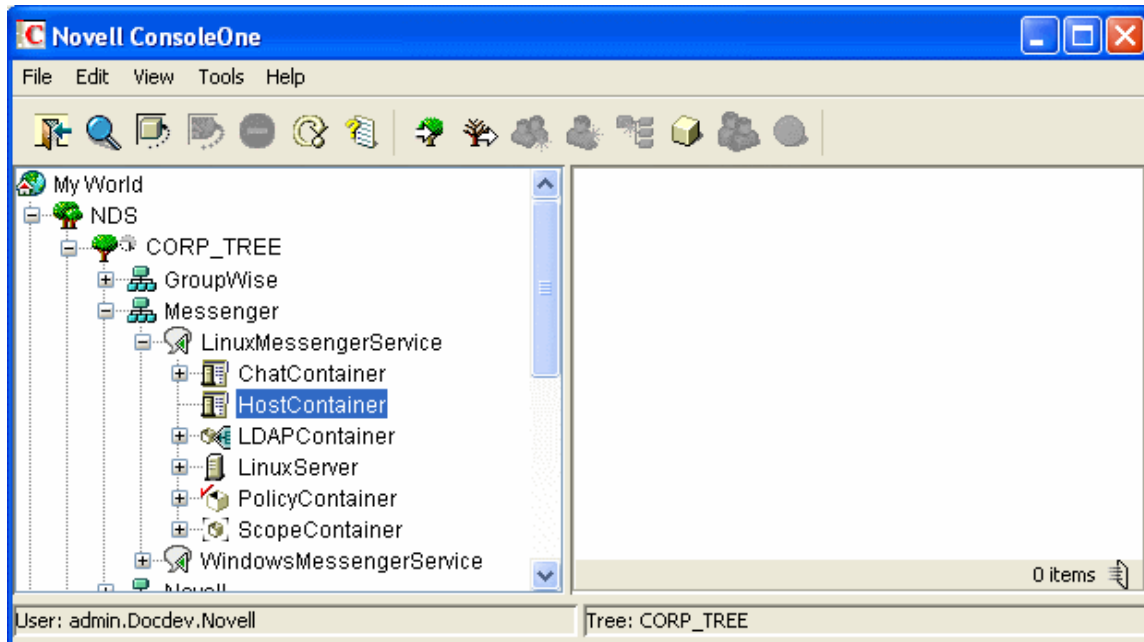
Novell ConsoleOne

File Edit View Tools Help

My World
NDS
CORP_TREE
GroupWise
Messenger
LinuxMessengerService
ChatContainer
HostContainer
LDAPContainer
LinuxServer
PolicyContainer
ScopeContainer
WindowsMessengerService
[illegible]

0 items

User: admin.Docdev.Novell
Tree: CORP_TREE